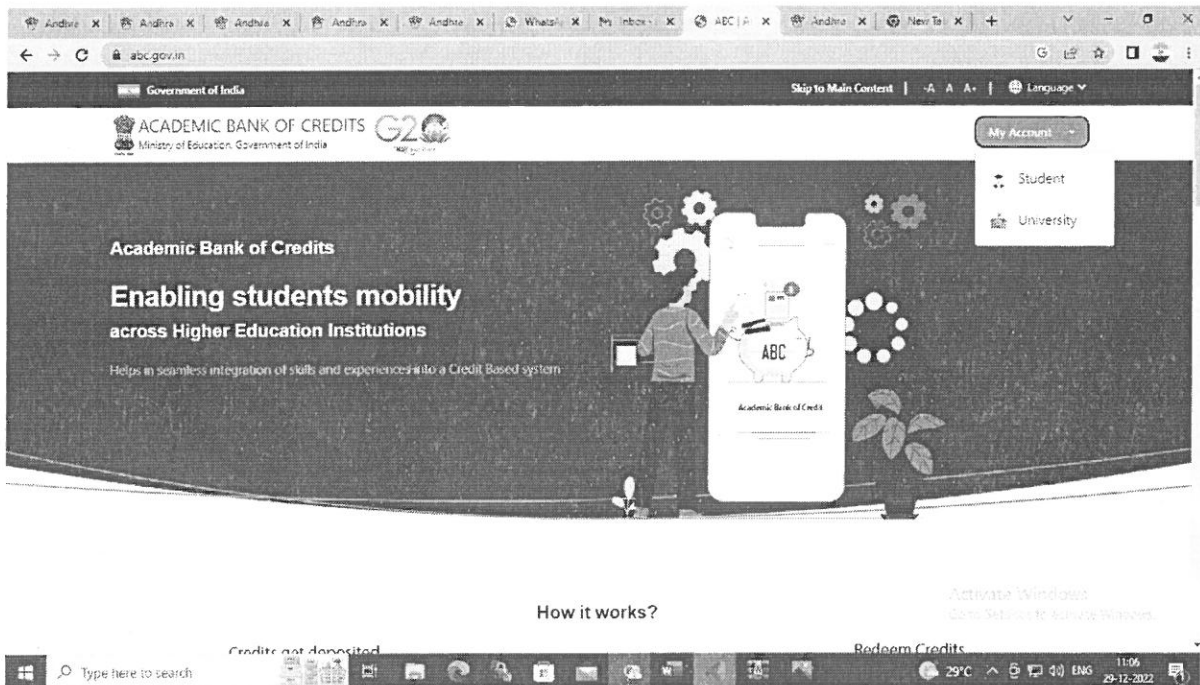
Andhra × Andhra × Andhra × Andhra × Andhra × WhatsApp × Inbox × ABC | × Andhra × New Tab × +

abc.gov.in

Government of India

Skip to Main Content | -A A A+ | Language

ACADEMIC BANK OF CREDITS
Ministry of Education, Government of India

G20

My Account

Student

University

Academic Bank of Credits

Enabling students mobility
across Higher Education Institutions

Helps in seamless integration of skills and experiences into a Credit Based system

ABC

Academic Bank of Credit

Activate Windows
Go to Settings to activate Windows.

How it works?

Credits get deposited

Redeem Credits

Type here to search

29°C ENG 11:06 29-12-2022